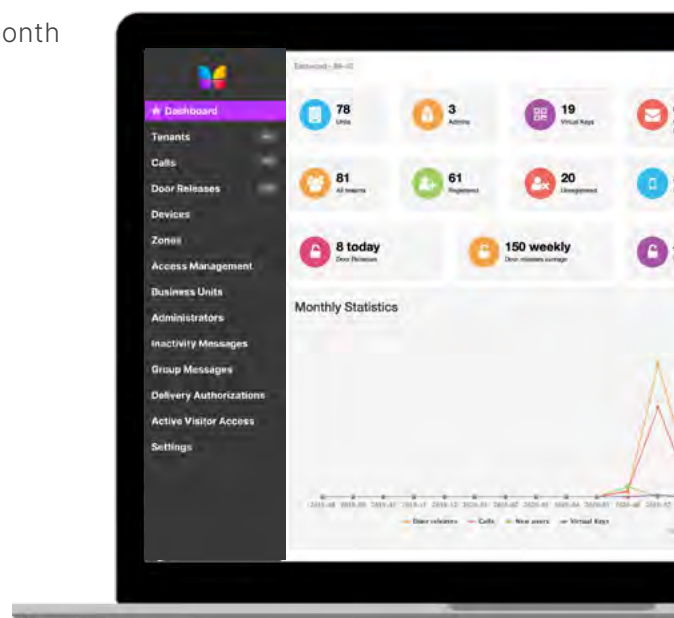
onth

Dashboard
Tenants
Calls
Door Releases
Devices
Zones
Access Management
Business Units
Administrators
Inactivity Messages
Group Messages
Delivery Authorizations
Active Visitor Access
Settings

78
Units
3
Admins
19
Virtual Keys
81
All tenants
61
Registered
20
Unregistered
8 today
Door Releases
150 weekly
Door releases average

Monthly Statistics

Door releases
Calls
New users
Virtual Keys